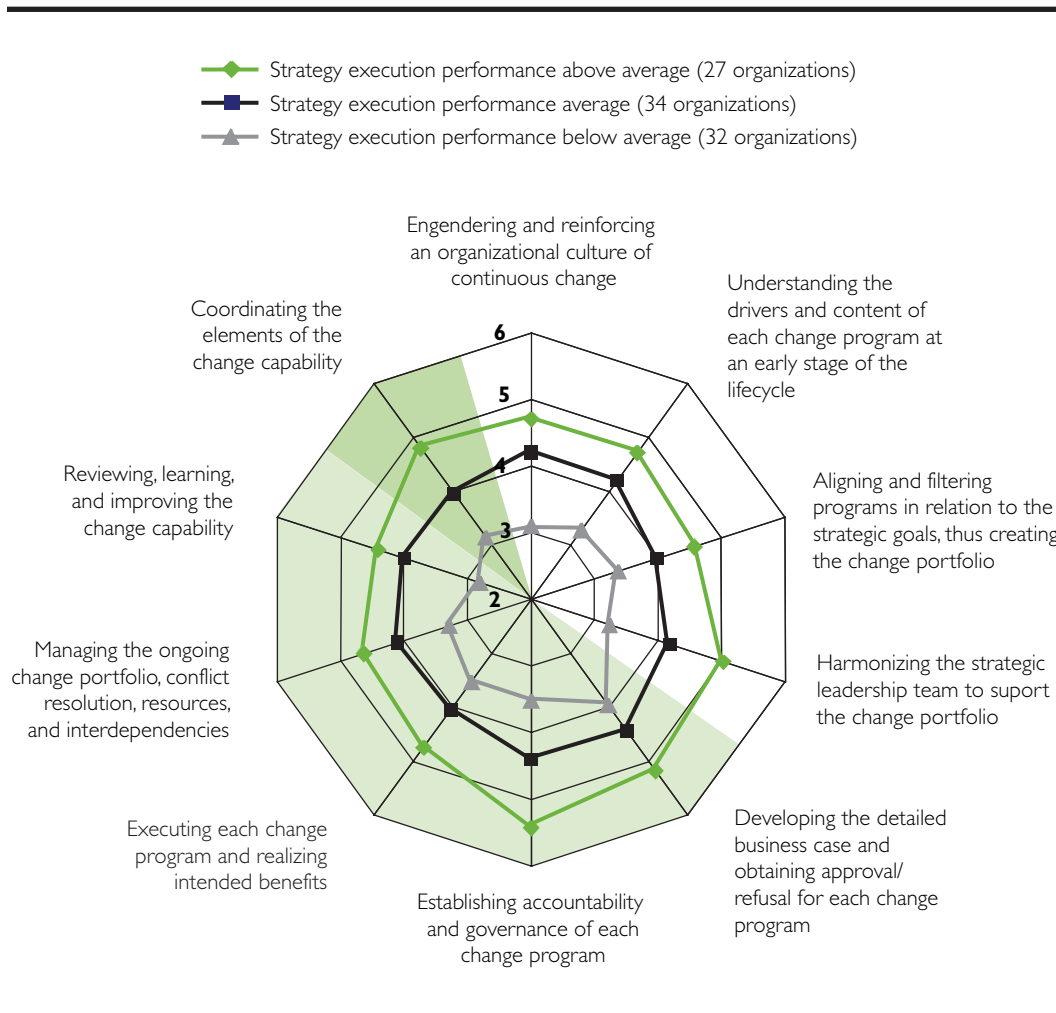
Strategy execution performance above average (27 organizations)
Strategy execution performance average (34 organizations)
Strategy execution performance below average (32 organizations)

Engendering and reinforcing an organizational culture of continuous change

Understanding the drivers and content of each change program at an early stage of the lifecycle

Aligning and filtering programs in relation to the strategic goals, thus creating the change portfolio

Harmonizing the strategic leadership team to suport the change portfolio

Developing the detailed business case and obtaining approval/ refusal for each change program

Establishing accountability and governance of each change program

Executing each change program and realizing intended benefits

Managing the ongoing change portfolio, conflict resolution, resources, and interdependencies

Reviewing, learning, and improving the change capability

Coordinating the elements of the change capability

6
5
4
3
2